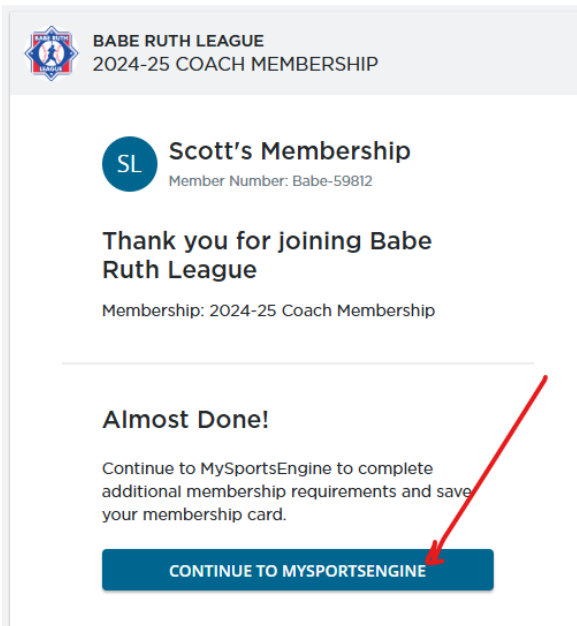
BABE RUTH LEAGUE

BABE RUTH LEAGUE
2024-25 COACH MEMBERSHIP

SL

Scott's Membership
Member Number: Babe-59812

Thank you for joining Babe Ruth League

Membership: 2024-25 Coach Membership

Almost Done!

Continue to MySportsEngine to complete additional membership requirements and save your membership card.

CONTINUE TO MYSPORTSENGINE